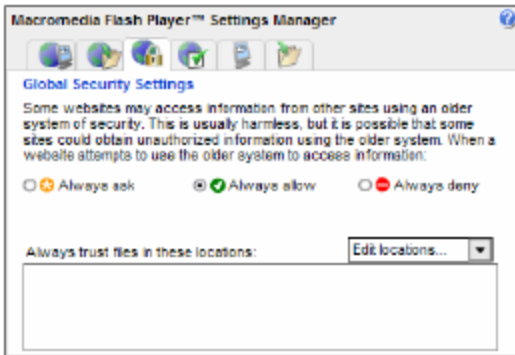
Macromedia Flash Player™ Settings Manager

Global Security Settings

Some websites may access information from other sites using an older system of security. This is usually harmless, but it is possible that some sites could obtain unauthorized information using the older system. When a website attempts to use the older system to access information:

Always ask

Always allow

Always deny

Always trust files in these locations:

Edit locations...